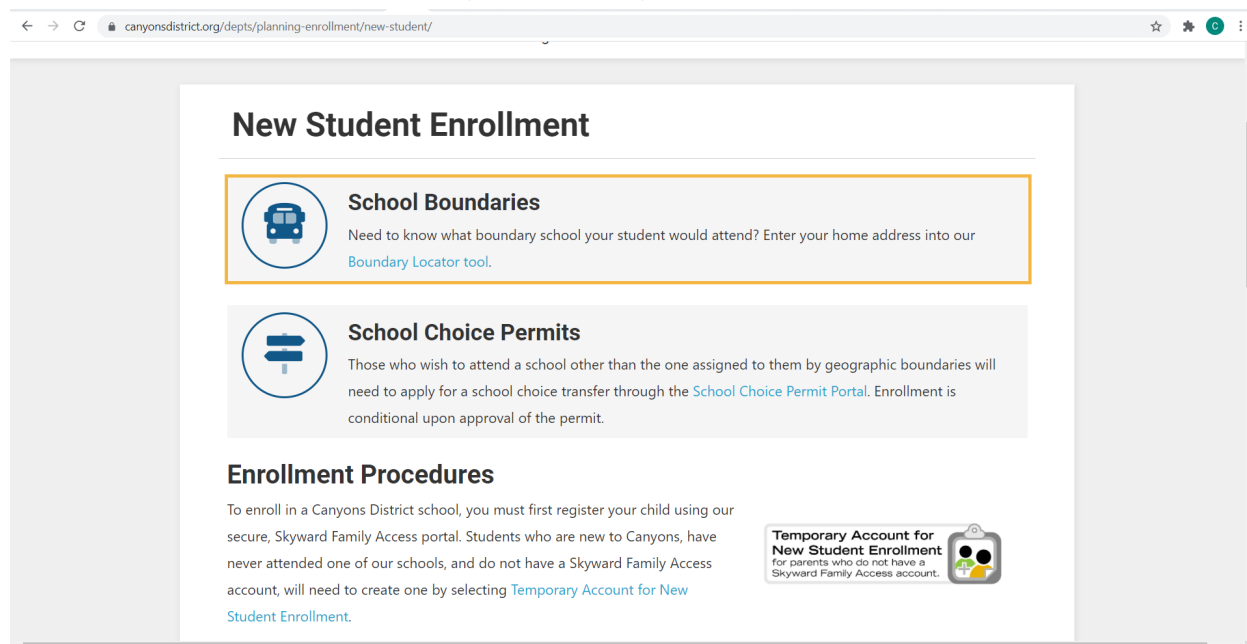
canyonsdistrict.org/depts/planning-enrollment/new-student/

C

New Student Enrollment

School Boundaries

Need to know what boundary school your student would attend? Enter your home address into our Boundary Locator tool.

School Choice Permits

Those who wish to attend a school other than the one assigned to them by geographic boundaries will need to apply for a school choice transfer through the School Choice Permit Portal. Enrollment is conditional upon approval of the permit.

Enrollment Procedures

To enroll in a Canyons District school, you must first register your child using our secure, Skyward Family Access portal. Students who are new to Canyons, have never attended one of our schools, and do not have a Skyward Family Access account, will need to create one by selecting Temporary Account for New Student Enrollment.

Temporary Account for New Student Enrollment
for parents who do not have a Skyward Family Access account.